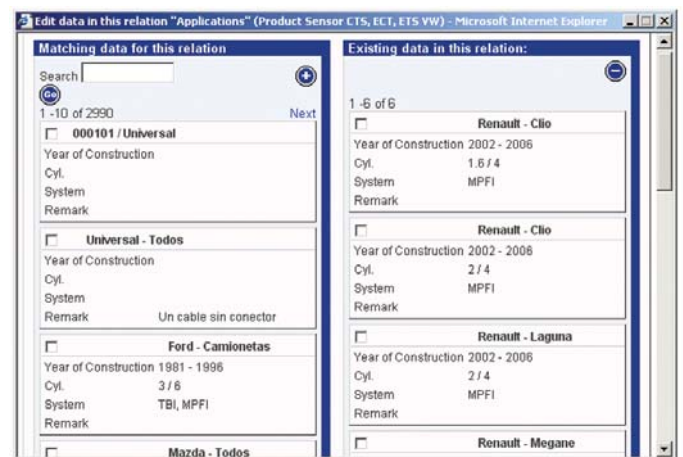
Edit data in this relation "Applications" (Product Sensor CTS, ECT, ETS VW) - Microsoft Internet Explorer

Matching data for this relation

Search

Go

1 -10 of 2990 Next

000101 / Universal

Year of Construction

Cyl.

System

Remark

Universal - Todos

Year of Construction

Cyl.

System

Remark Un cable sin conector

Ford - Camionetas

Year of Construction 1981 - 1996

Cyl. 3 / 6

System TBI, MPFI

Remark

Mazda - Todos

Existing data in this relation:

1 -6 of 6

Renault - Clio

Year of Construction 2002 - 2006

Cyl. 1.6 / 4

System MPFI

Remark

Renault - Clio

Year of Construction 2002 - 2006

Cyl. 2 / 4

System MPFI

Remark

Renault - Laguna

Year of Construction 2002 - 2006

Cyl. 2 / 4

System MPFI

Remark

Renault - Megane